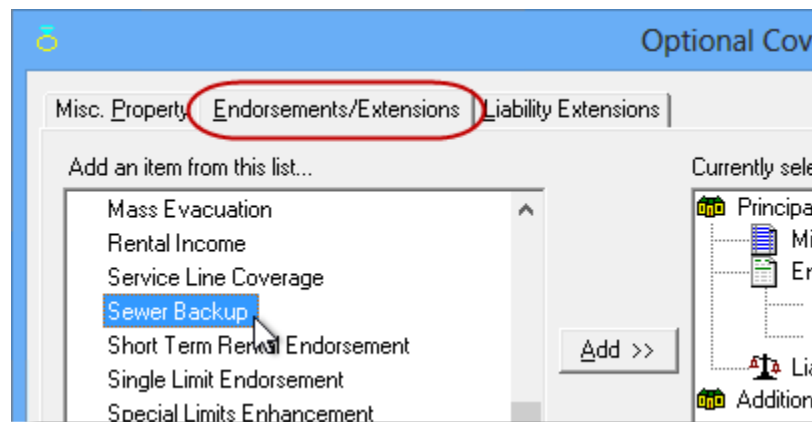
Optional Cov

Misc. Property | Endorsements/Extensions | Liability Extensions

Add an item from this list...

Mass Evacuation
Rental Income
Service Line Coverage
Sewer Backup
Short Term Rental Endorsement
Single Limit Endorsement
Special Limits Enhancement

Add >>

Currently sele

Principa
Mi
En
Li
Addition